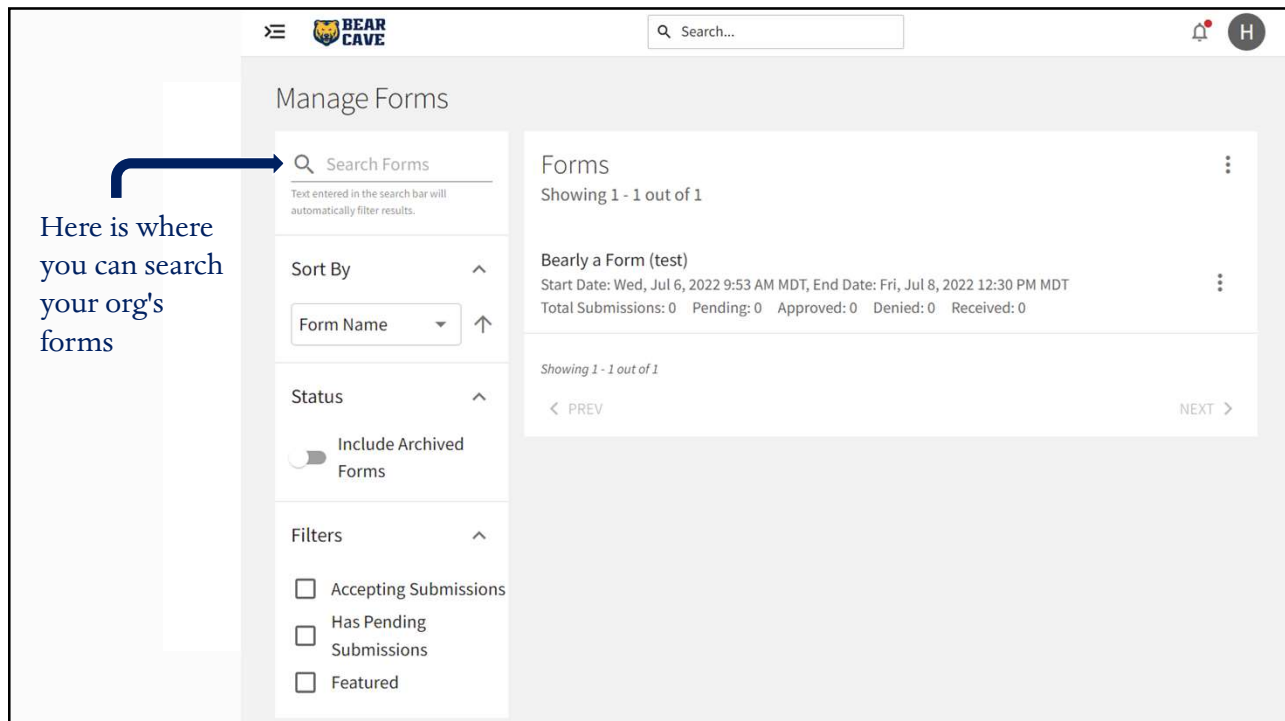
BEAR CAVE

Search...

H

Manage Forms

Here is where you can search your org's forms

Search Forms

Text entered in the search bar will automatically filter results.

Sort By

Form Name

Status

Include Archived Forms

Filters

Accepting Submissions

Has Pending Submissions

Featured

Forms

Showing 1 - 1 out of 1

Bearly a Form (test)

Start Date: Wed, Jul 6, 2022 9:53 AM MDT, End Date: Fri, Jul 8, 2022 12:30 PM MDT

Total Submissions: 0 Pending: 0 Approved: 0 Denied: 0 Received: 0

Showing 1 - 1 out of 1

PREV

NEXT